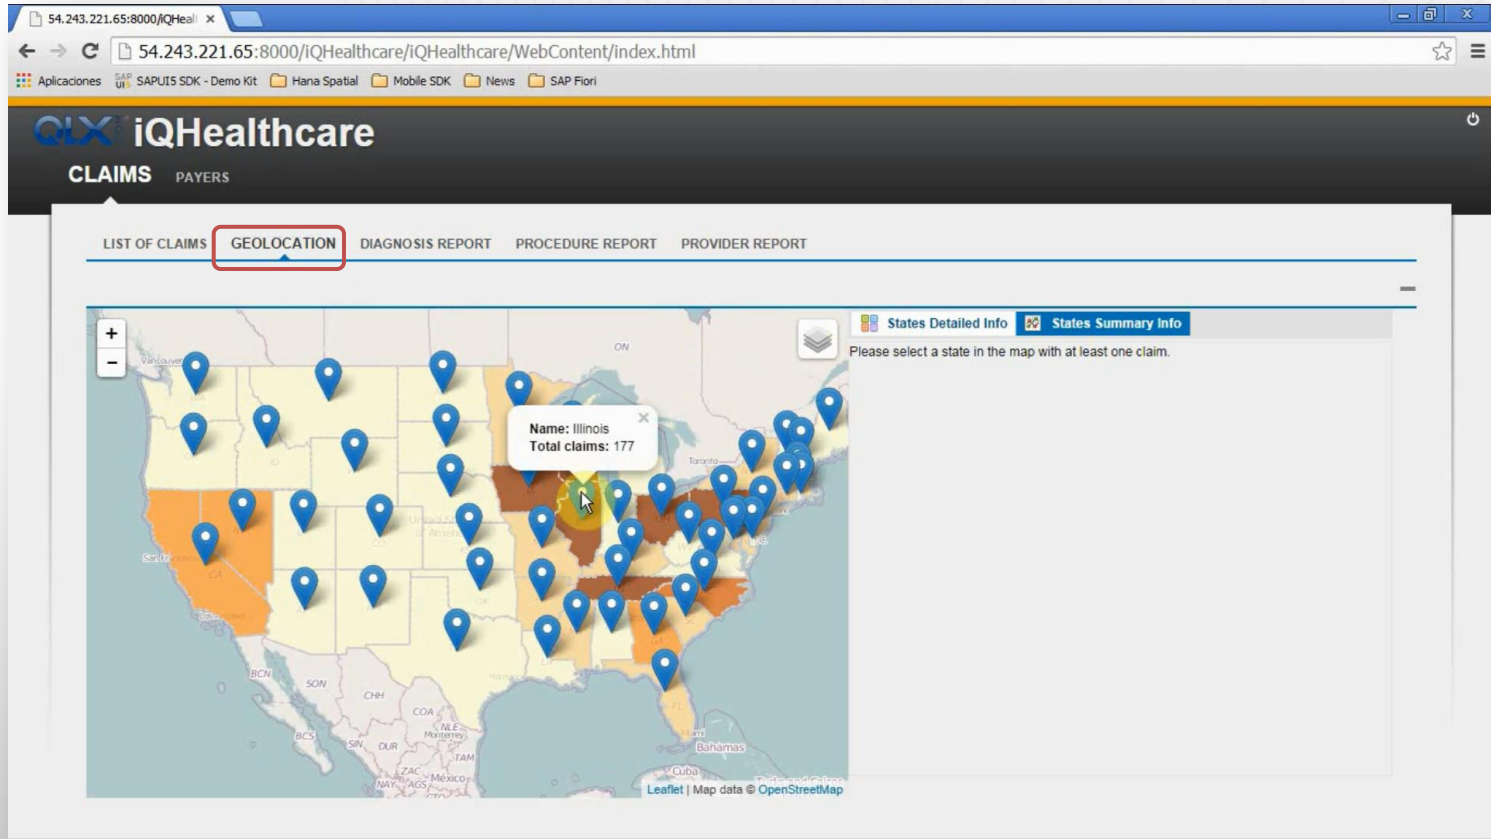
54.243.221.65:8000/iQHeal ×

54.243.221.65:8000/iQHealthcare/iQHealthcare/WebContent/index.html

Aplicaciones SAPUI5 SDK - Demo Kit Hana Spatial Mobile SDK News SAP Fiori

QLX iQHealthcare

CLAIMS PAYERS

LIST OF CLAIMS GEOLOCATION DIAGNOSIS REPORT PROCEDURE REPORT PROVIDER REPORT

+
−

Vancouver

ON

Name: Illinois
Total claims: 177

Toronto

San Francisco

BCN

SON

CHH

COA

NLE Monterrey

BCS

SIN

DUR

TAM

ZAC

NAY AGS

México

Bahamas

Cuba

States Detailed Info States Summary Info

Please select a state in the map with at least one claim.

Leaflet | Map data © OpenStreetMap